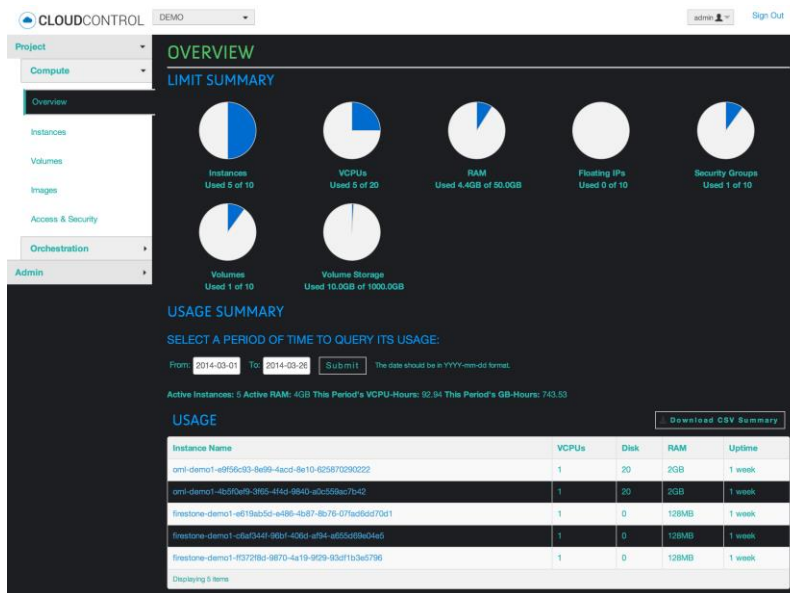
CLOUDCONTROL DEMO

admin Sign Out

Project
Compute
Overview
Instances
Volumes
Images
Access & Security
Orchestration
Admin

OVERVIEW

LIMIT SUMMARY

Instances
Used 5 of 10

VCPUs
Used 5 of 20

RAM
Used 4.4GB of 50.0GB

Floating IPs
Used 0 of 10

Security Groups
Used 1 of 10

Volumes
Used 1 of 10

Volume Storage
Used 10.0GB of 1000.0GB

USAGE SUMMARY

SELECT A PERIOD OF TIME TO QUERY ITS USAGE:

From: 2014-03-01 To: 2014-03-26 Submit The date should be in YYYY-mm-dd format.

Active Instances: 5 Active RAM: 4GB This Period's VCPU-Hours: 92.94 This Period's GB-Hours: 743.53

USAGE

Download CSV Summary

| Instance Name | VCPUs | Disk | RAM | Uptime |
|---|---|---|---|---|
| oml-demo1-e9f56c93-8e99-4acd-8e10-625870290222 | 1 | 20 | 2GB | 1 week |
| oml-demo1-4b5f0ef9-3f65-4f4d-9840-a0c559ac7b42 | 1 | 20 | 2GB | 1 week |
| firestone-demo1-e619ab5d-e486-4b87-8b76-07fad6dd70d1 | 1 | 0 | 128MB | 1 week |
| firestone-demo1-c6af344f-96bf-406d-af94-a655d69e04e5 | 1 | 0 | 128MB | 1 week |
| firestone-demo1-ff372f8d-9870-4a19-9f29-93df1b3e5796 | 1 | 0 | 128MB | 1 week |

Displaying 5 items